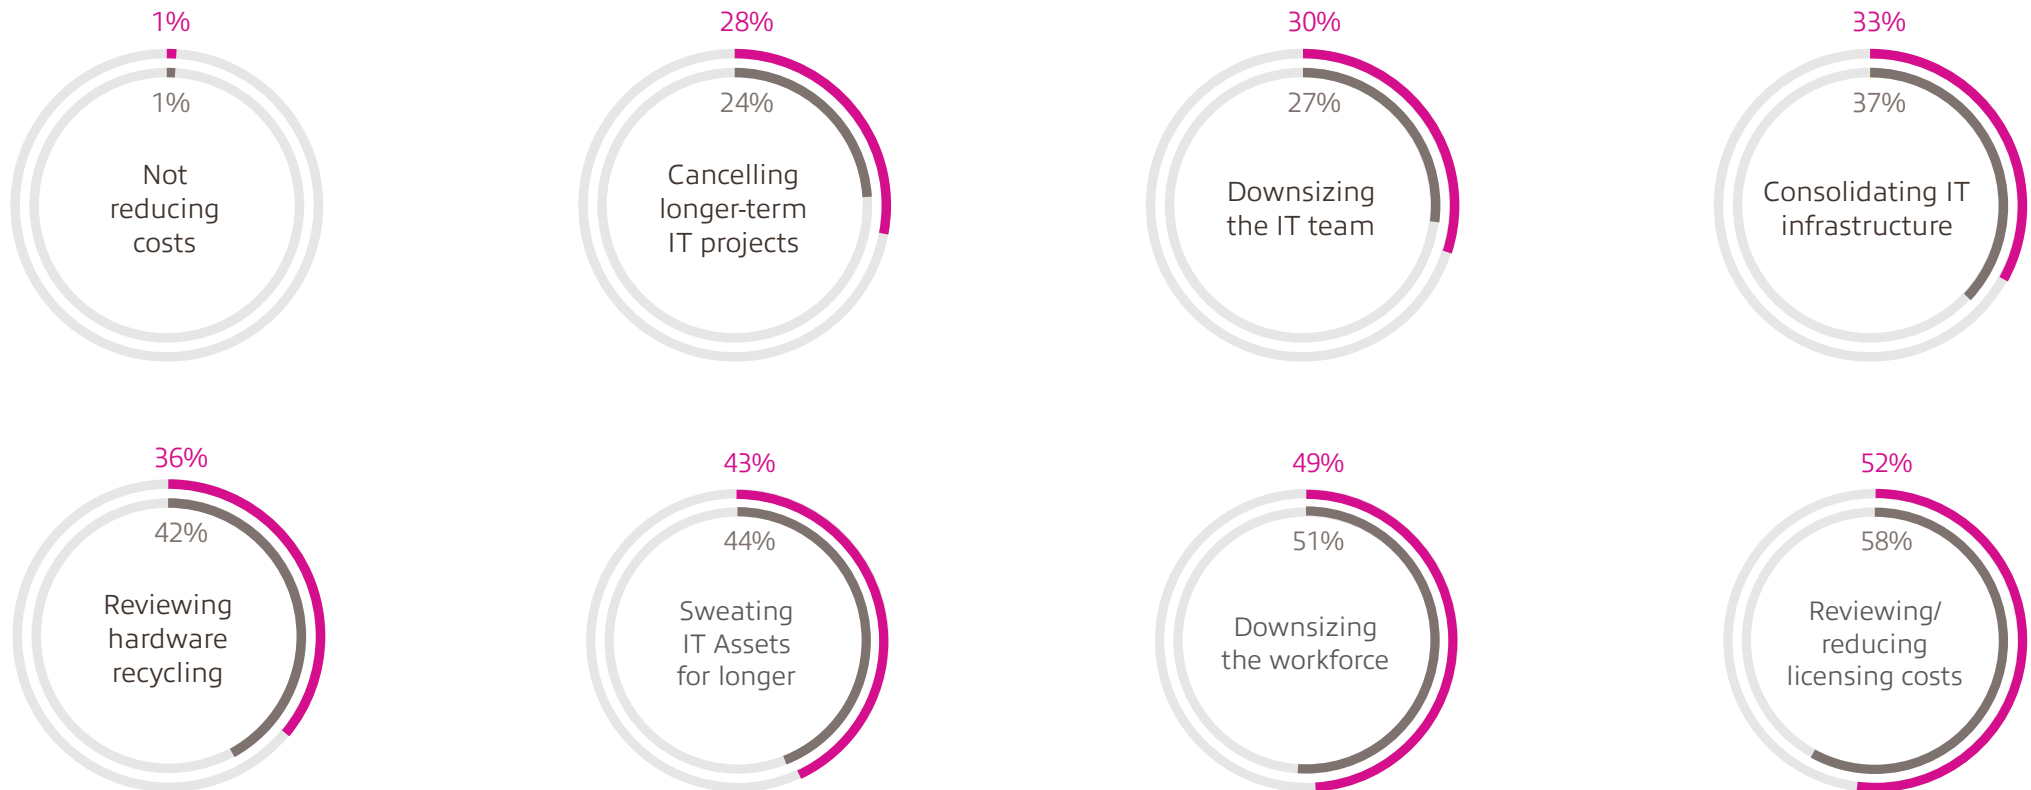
1%

1%

Not reducing costs

28%

24%

Cancelling longer-term IT projects

30%

27%

Downsizing the IT team

33%

37%

Consolidating IT infrastructure

36%

42%

Reviewing hardware recycling

43%

44%

Sweating IT Assets for longer

49%

51%

Downsizing the workforce

52%

58%

Reviewing/ reducing licensing costs